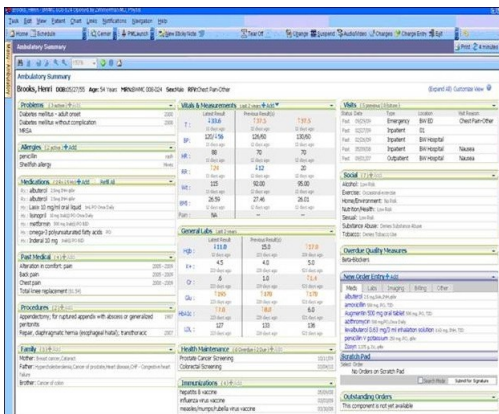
Task Edit View Chart Links Notifications Navigation Help

Home Schedule Cerner PMLaunch Tear Off Change Suspend AudioVideo Charges Charge Entry Exit

Ambulatory Summary

Print 2 minutes

Ambulatory Summary

Brooks, Henri DOB:05/27/55 Age:54 Years MRN: Sex:Male

Expand All Customize View

Problems

Diabetes mellitus - adult onset
Diabetes mellitus without complication
MRSA

Allergies

penicillin
Shellfish allergy

Medications

albuterol
Lasix 10 mg/ml oral liquid
lisinopril
metformin
omega-3 polyunsaturated fatty acids
Inderal 10 mg

Past Medical

Alteration in comfort: pain
Back pain
Chest pain
Total knee replacement

Procedures

Appendectomy, for ruptured appendix with abscess or generalized peritonitis
Repair, diaphragmatic hernia (esophageal hiatal); transthoracic

Family

Mother:
Father:
Brother:

Vitals & Measurements

| | Latest Result | Previous Result(s) | |
|---|---|---|---|
| T: | | | |
| BP: | 120 / 56 | 126/60 | 130/60 |
| HR: | 88 | 70 | 70 |
| RR: | | | |
| Wt: | 115 | 92.00 | 95.00 |
| BMI: | 26.59 | 27.46 | 26.01 |
| Pain: | NA | -- | -- |

General Labs

| | Latest Result | Previous Result(s) | |
|---|---|---|---|
| Hgb: | | 15.0 | |
| K+: | 4.5 | 4.0 | 5.0 |
| Cr: | | 1.0 | |
| Glu: | | | |
| HbA1c: | 7.8 | | 6.0 |
| LDL: | 127 | 133 | 136 |

Health Maintenance

Prostate Cancer Screening
Colorectal Screening

Immunizations

hepatitis A vaccine
influenza virus vaccine
measles/mumps/rubella virus vaccine

Visits

| Status Date | Type | Location | Visit Reason |
|---|---|---|---|
| Past | Emergency | BW ED | Chest Pain Other |
| Past | Inpatient | 01 | |
| Past | Inpatient | BW Hospital | |
| Past | Inpatient | BW Hospital | Nausea |
| Past | Outpatient | BW Hospital | Nausea |

Social

Alcohol:
Exercise:
Home/Environment:
Nutrition/Health:
Sexual:
Substance Abuse:
Tobacco:

Overdue Quality Measures

Beta-Blockers

New Order Entry

Meds Labs Imaging Referral Other

albuterol
Augmentin
azithromycin
levalbuterol
penicillin V potassium
Zoloft

Scratch Pad

Select Order
No Orders on Scratch Pad

Search Mode Submit for Signature

Outstanding Orders

This component is not yet available